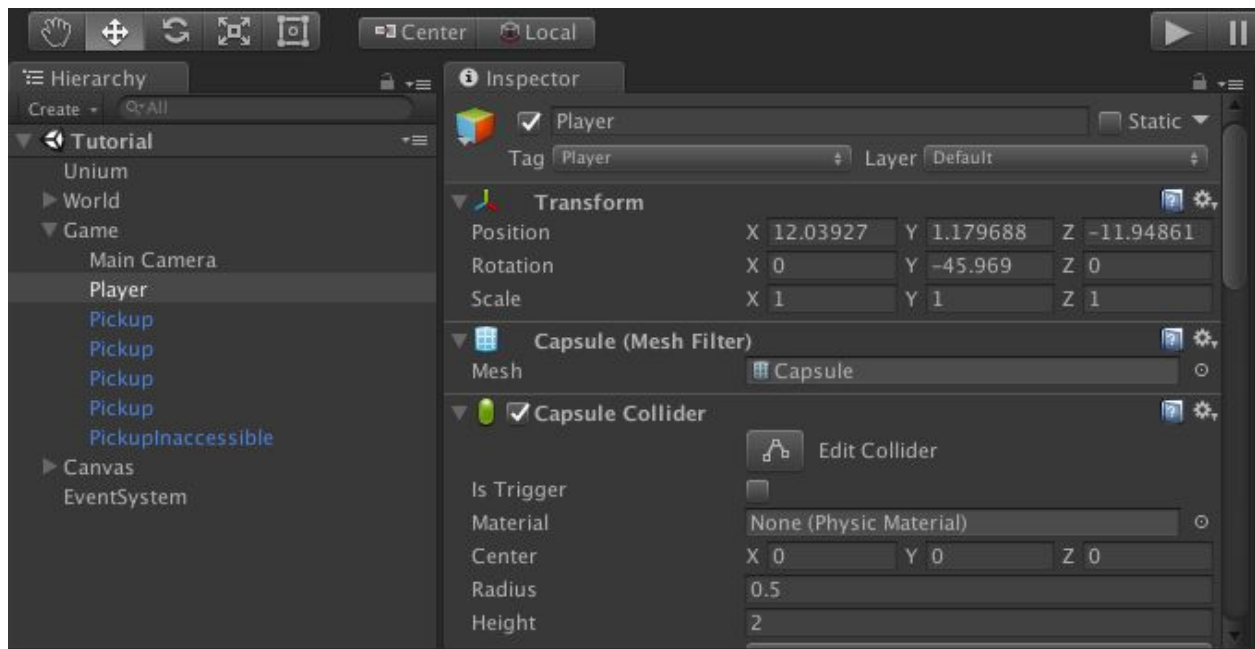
Center Local

Hierarchy

Create Q▾All

Tutorial

Unium

World

Game

Main Camera

Player

Pickup

Pickup

Pickup

Pickup

PickupInaccessible

Canvas

EventSystem

Inspector

Player

Static

Tag Player

Layer Default

Transform

Position X 12.03927 Y 1.179688 Z -11.94861

Rotation X 0 Y -45.969 Z 0

Scale X 1 Y 1 Z 1

Capsule (Mesh Filter)

Mesh Capsule

Capsule Collider

Edit Collider

Is Trigger

Material None (Physic Material)

Center X 0 Y 0 Z 0

Radius 0.5

Height 2